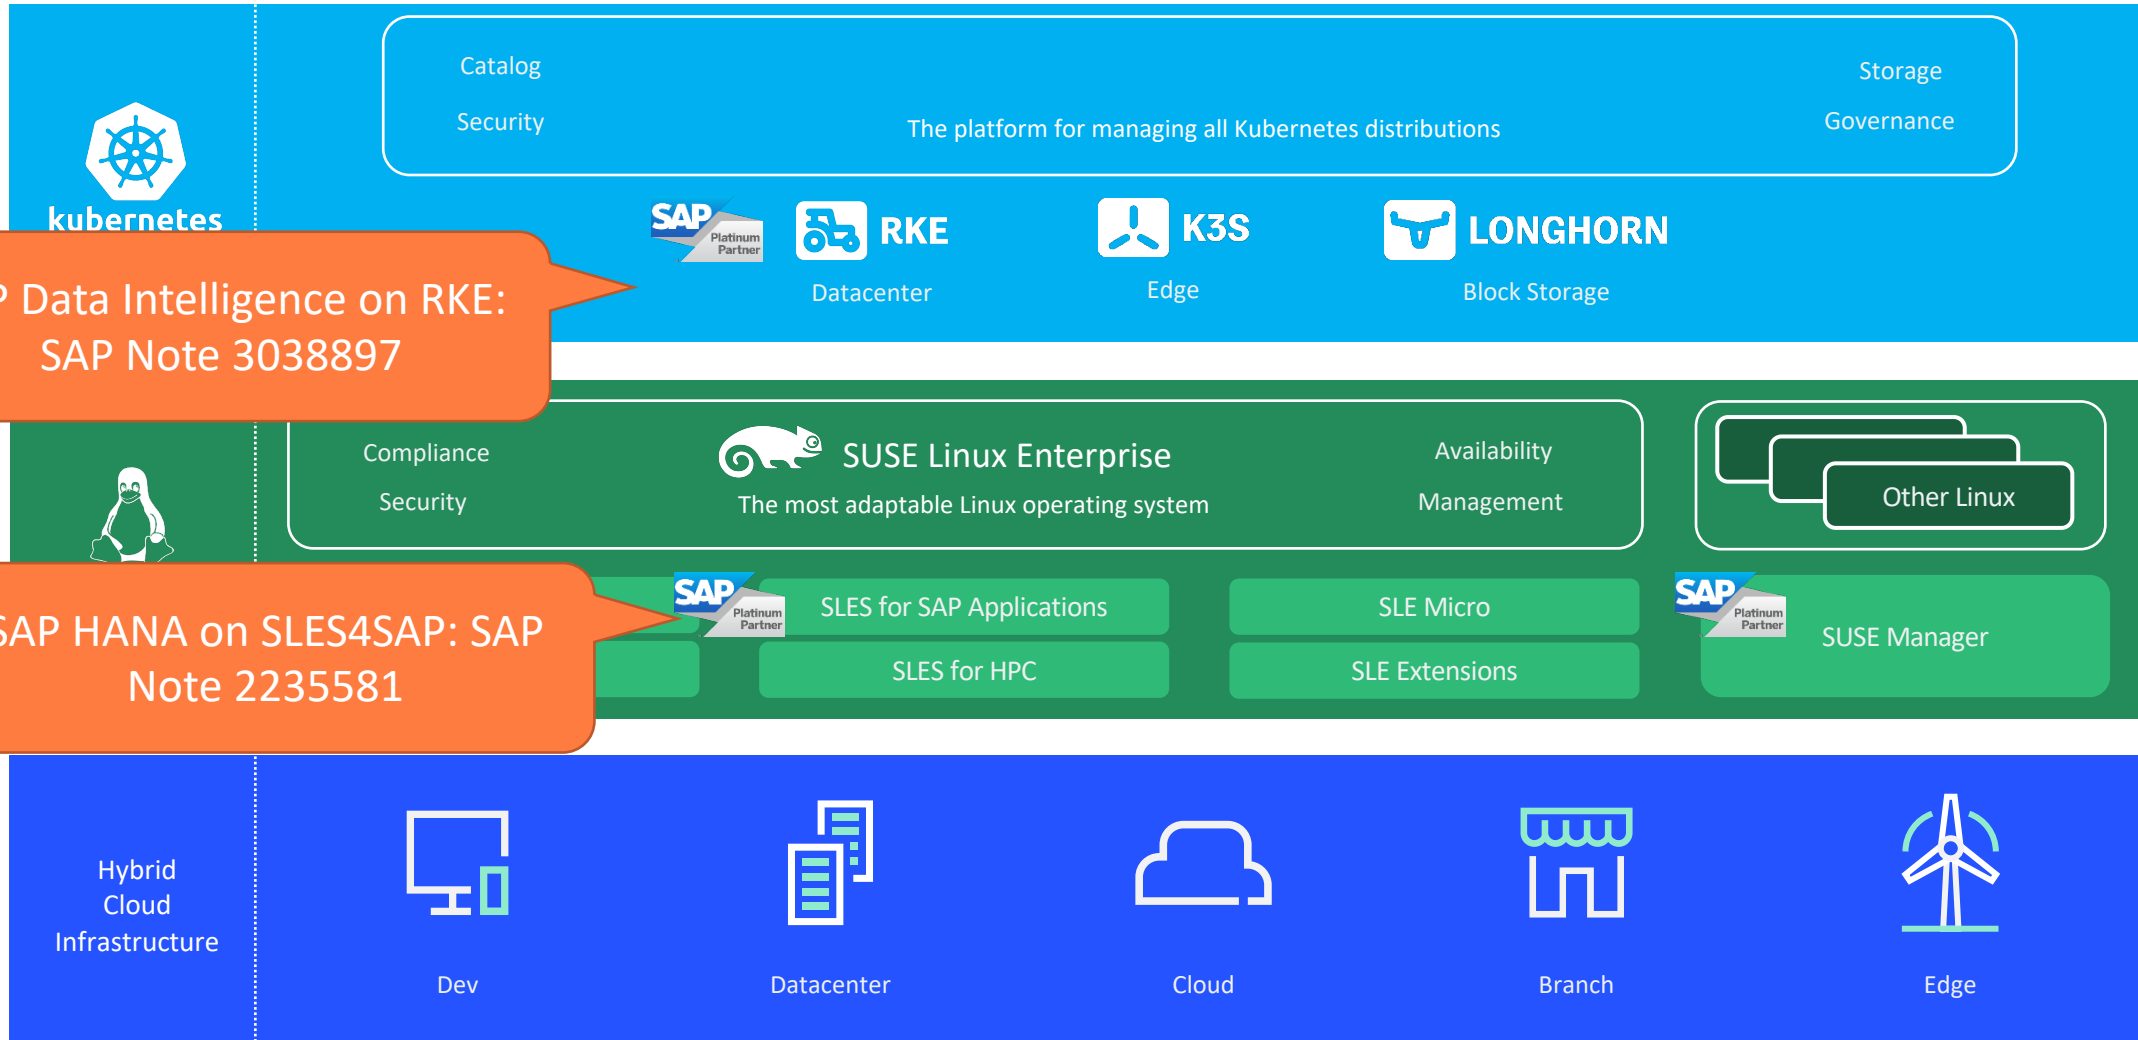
Catalog

Security

The platform for managing all Kubernetes distributions

Storage

Governance

kubernetes

SAP Platinum Partner

RKE

Datacenter

K3S

Edge

LONGHORN

Block Storage

P Data Intelligence on RKE: SAP Note 3038897

Compliance

Security

SUSE Linux Enterprise

The most adaptable Linux operating system

Availability

Management

Other Linux

SAP Platinum Partner

SLES for SAP Applications

SLES for HPC

SLE Micro

SLE Extensions

SAP Platinum Partner

SUSE Manager

SAP HANA on SLES4SAP: SAP Note 2235581

Hybrid Cloud Infrastructure

Dev

Datacenter

Cloud

Branch

Edge